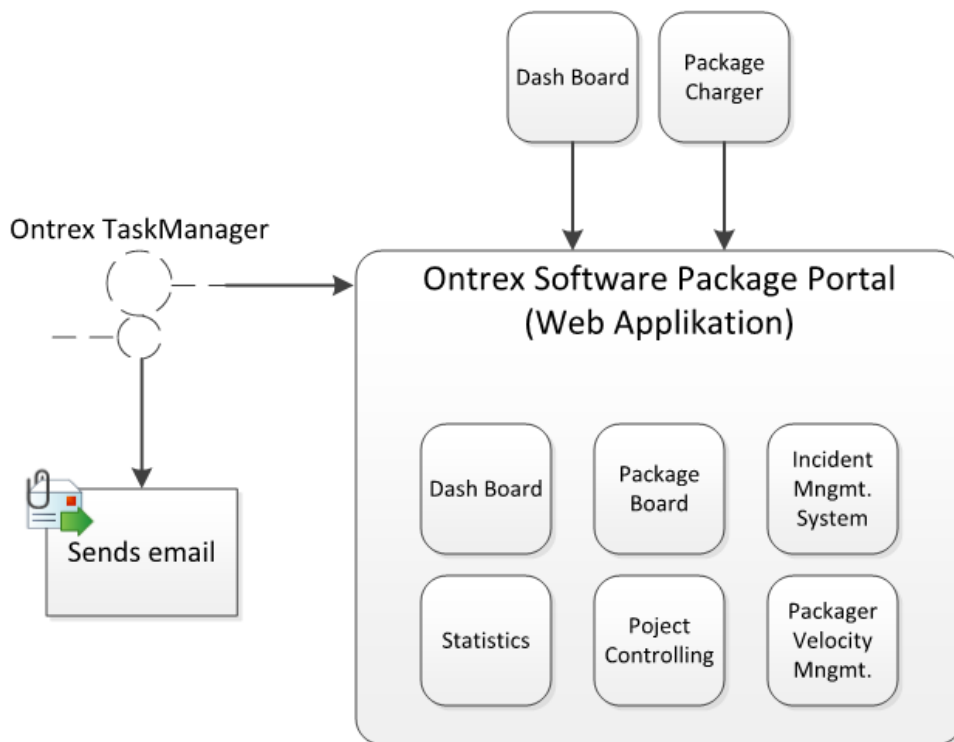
Dash Board

Package Charger

Ontrex TaskManager

Ontrex Software Package Portal (Web Applikation)

Sends email

Dash Board

Package Board

Incident Mngmt. System

Statistics

Poject Controlling

Packager Velocity Mngmt.